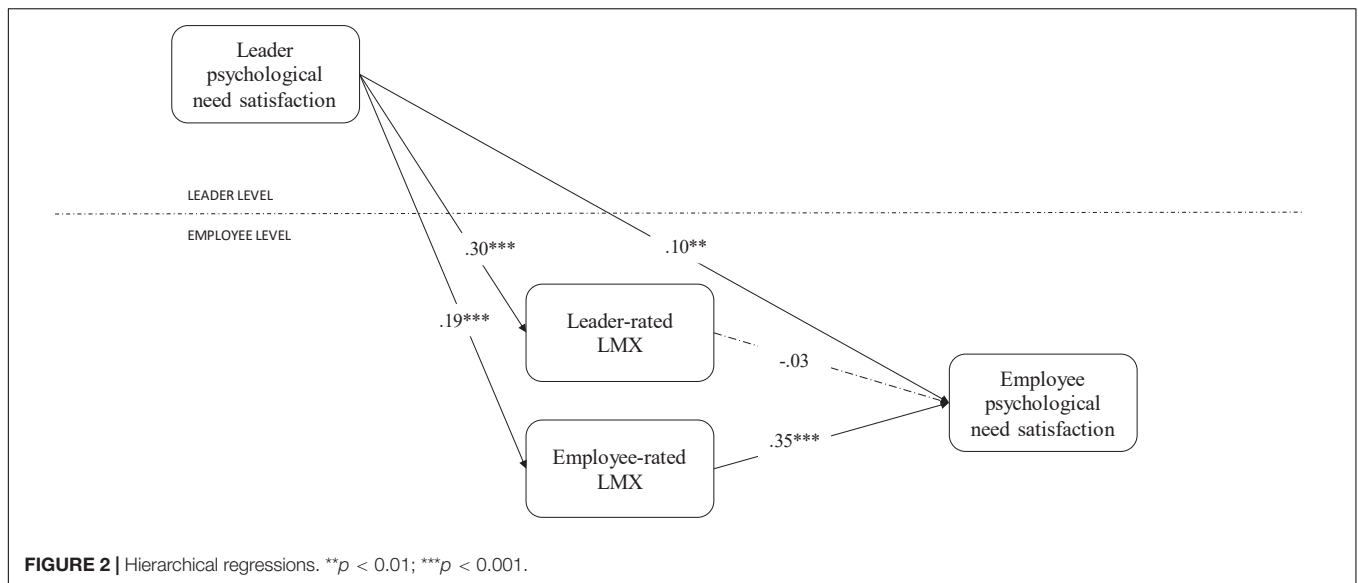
Leader psychological need satisfaction

LEADER LEVEL

EMPLOYEE LEVEL

.30***

.10**

.19***

Leader-rated LMX

-.03

Employee psychological need satisfaction

.35***

Employee-rated LMX

**FIGURE 2** | Hierarchical regressions. **$p < 0.01$; ***$p < 0.001$.